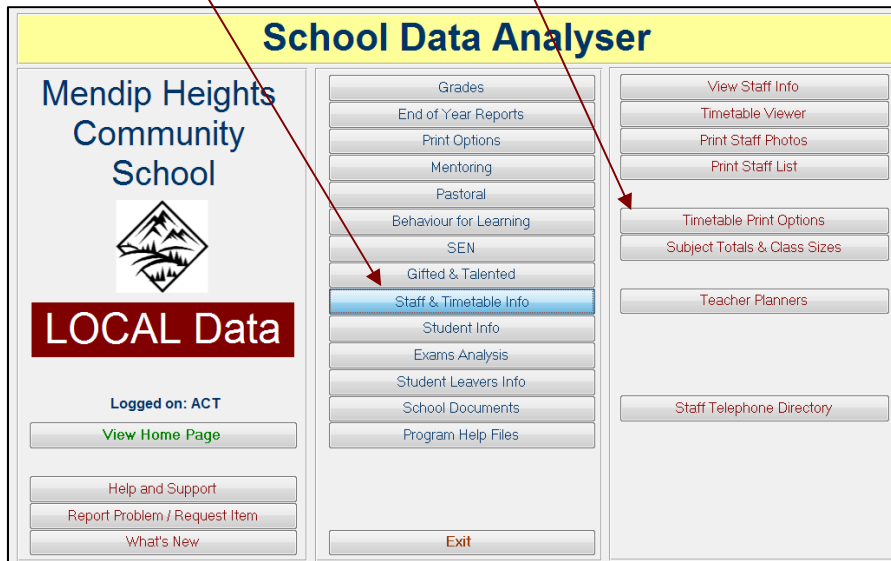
School Data Analyser

Mendip Heights Community School

LOCAL Data

Logged on: ACT

View Home Page

Help and Support
Report Problem / Request Item
What's New

Grades
End of Year Reports
Print Options
Mentoring
Pastoral
Behaviour for Learning
SEN
Gifted & Talented
Staff & Timetable Info
Student Info
Exams Analysis
Student Leavers Info
School Documents
Program Help Files

Exit

View Staff Info
Timetable Viewer
Print Staff Photos
Print Staff List

Timetable Print Options
Subject Totals & Class Sizes

Teacher Planners

Staff Telephone Directory